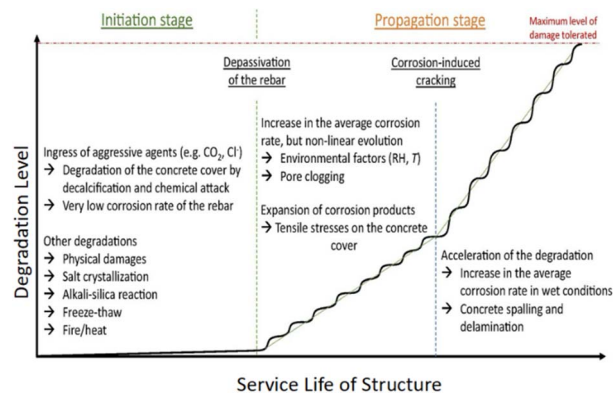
Initiation stage

Propagation stage

Maximum level of damage tolerated

Depassivation of the rebar

Corrosion-induced cracking

Ingress of aggressive agents (e.g. $CO_2$, $Cl^-$)
→ Degradation of the concrete cover by decalcification and chemical attack
→ Very low corrosion rate of the rebar

Other degradations
→ Physical damages
→ Salt crystallization
→ Alkali-silica reaction
→ Freeze-thaw
→ Fire/heat

Increase in the average corrosion rate, but non-linear evolution
→ Environmental factors (RH, $T$)
→ Pore clogging

Expansion of corrosion products
→ Tensile stresses on the concrete cover

Acceleration of the degradation
→ Increase in the average corrosion rate in wet conditions
→ Concrete spalling and delamination

Degradation Level

Service Life of Structure